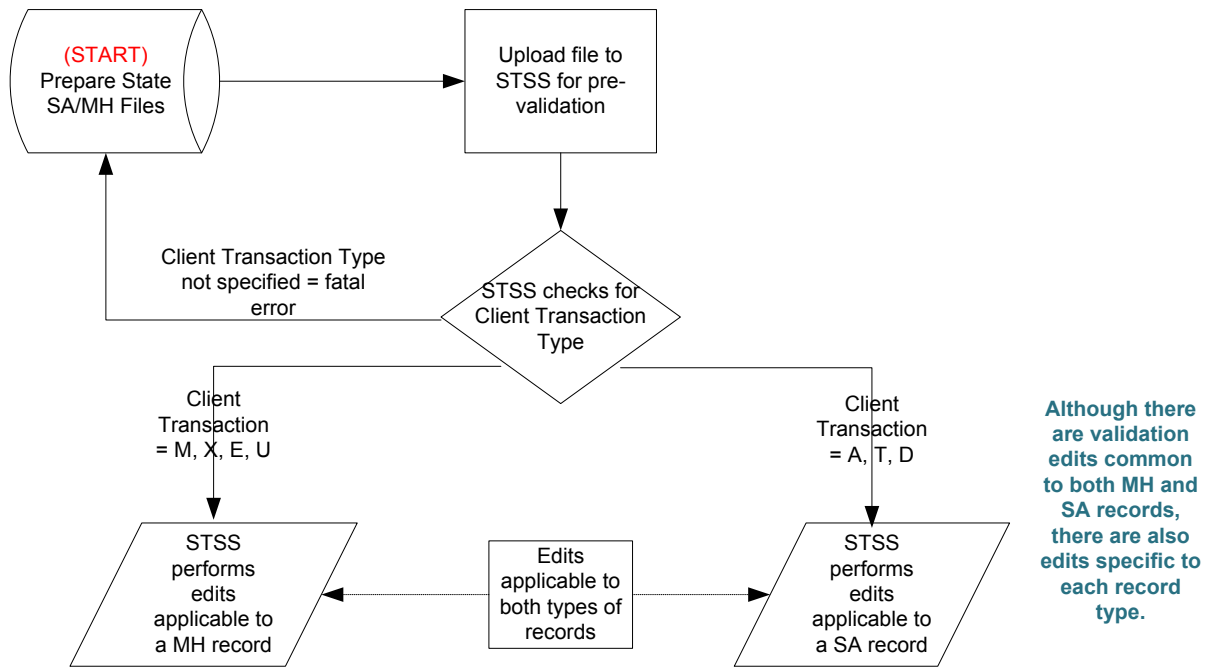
(START)
Prepare State SA/MH Files

Upload file to STSS for pre-validation

Client Transaction Type not specified = fatal error

STSS checks for Client Transaction Type

Client Transaction = M, X, E, U

Client Transaction = A, T, D

Although there are validation edits common to both MH and SA records, there are also edits specific to each record type.

STSS performs edits applicable to a MH record

Edits applicable to both types of records

STSS performs edits applicable to a SA record